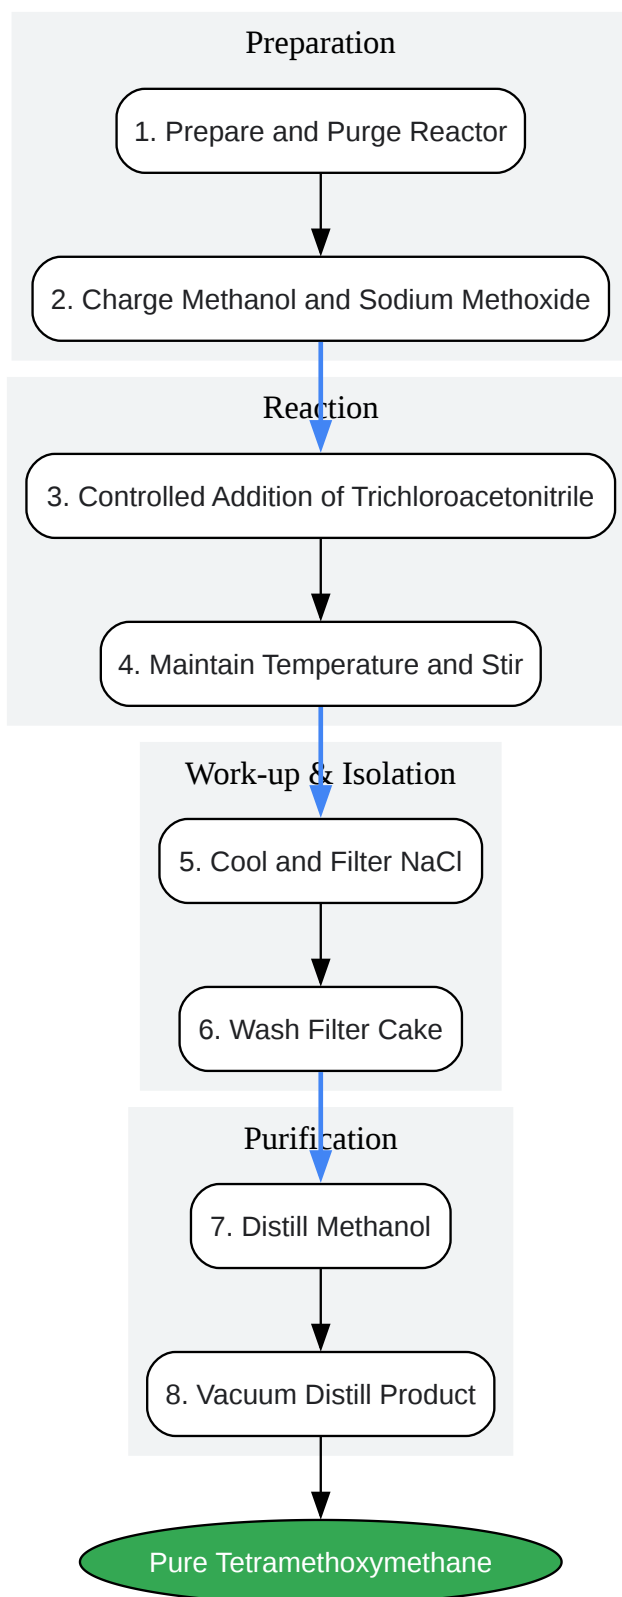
Preparation

1. Prepare and Purge Reactor

2. Charge Methanol and Sodium Methoxide

Reaction

3. Controlled Addition of Trichloroacetonitrile

4. Maintain Temperature and Stir

Work-up & Isolation

5. Cool and Filter NaCl

6. Wash Filter Cake

Purification

7. Distill Methanol

8. Vacuum Distill Product

Pure Tetramethoxymethane